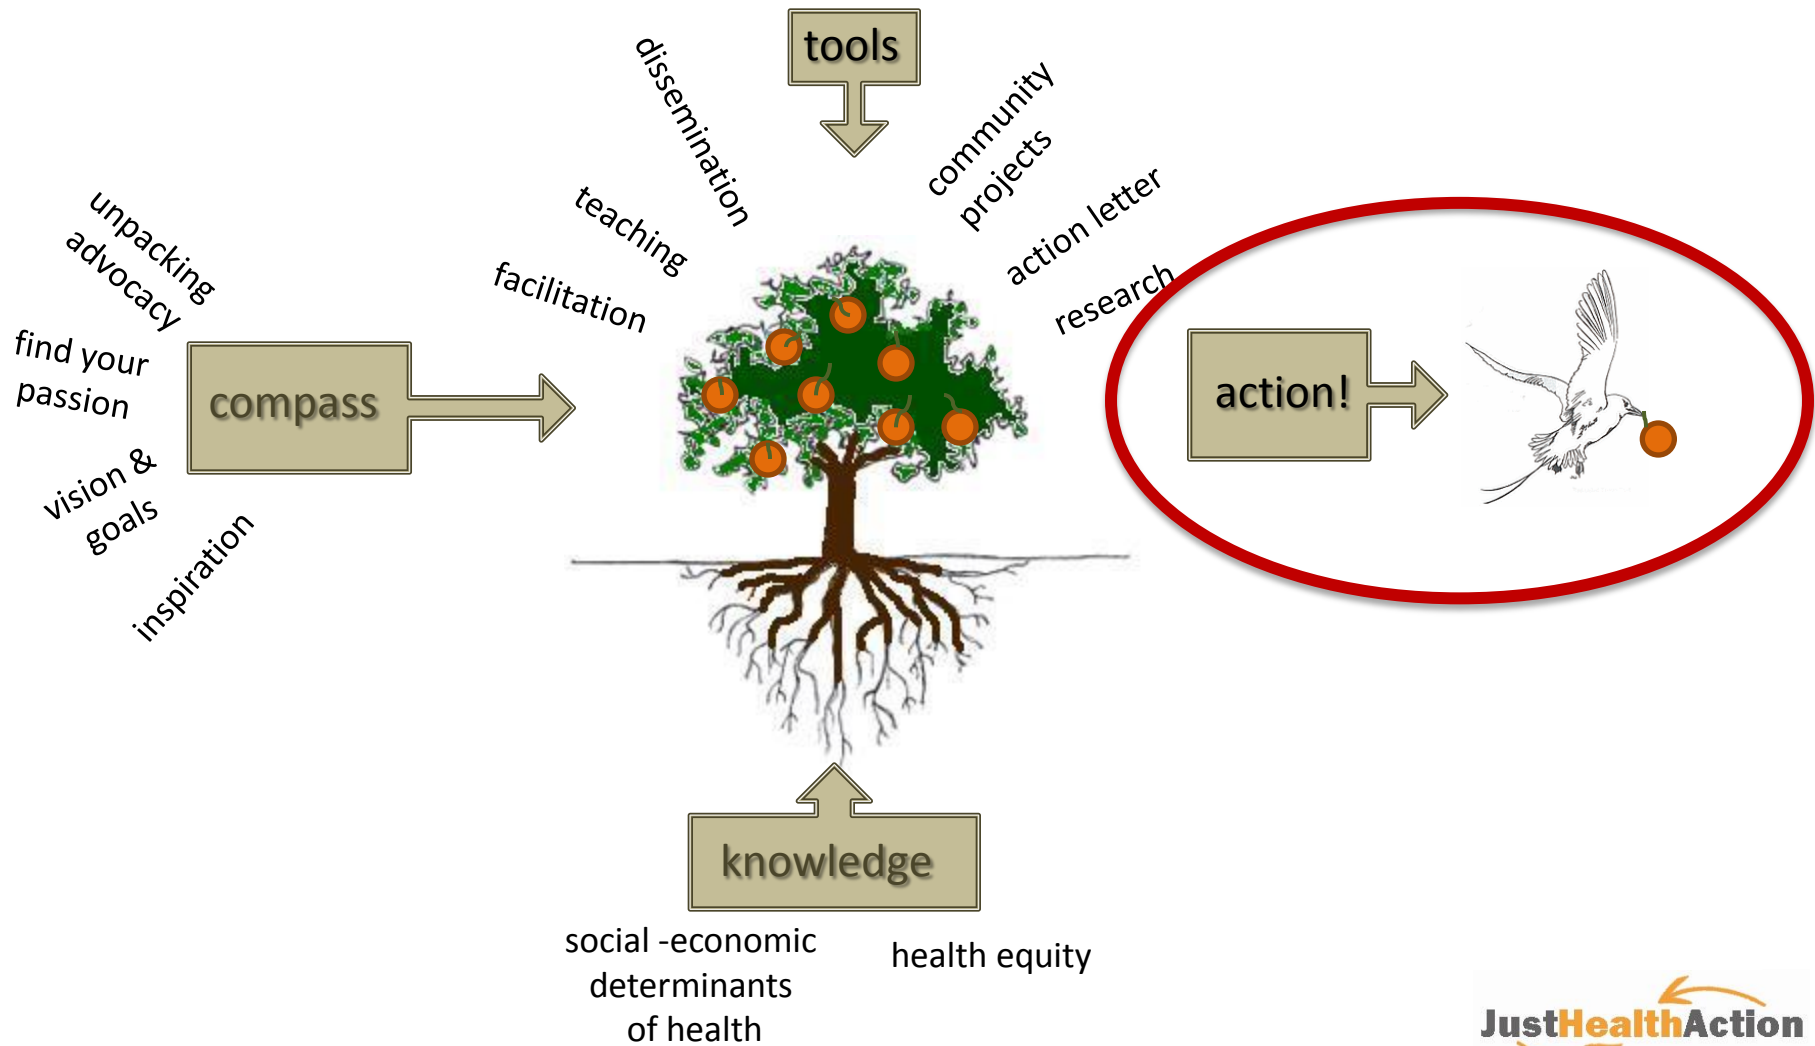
tools

dissemination

teaching

facilitation

community projects

action letter

research

unpacking advocacy

find your passion

compass

vision & goals

inspiration

action!

knowledge

social -economic determinants of health

health equity

JustHealthAction